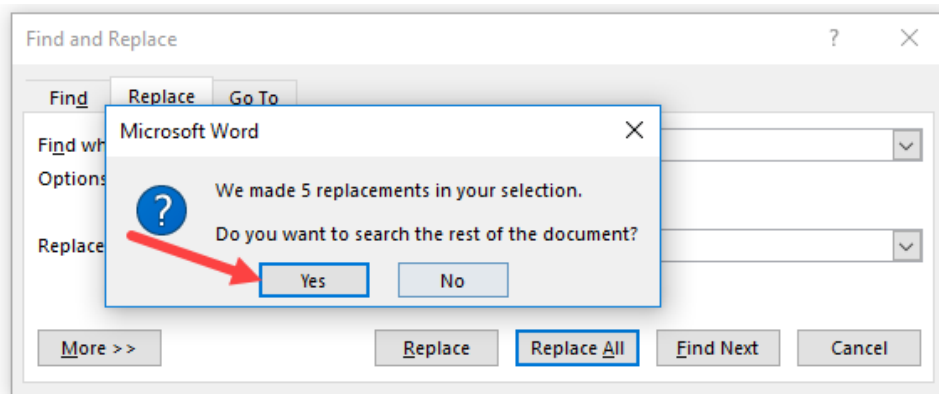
Find and Replace

?

Find

Replace

Go To

Find wh

Options

Replace

Microsoft Word

We made 5 replacements in your selection.

Do you want to search the rest of the document?

Yes

No

More >>

Replace

Replace All

Find Next

Cancel